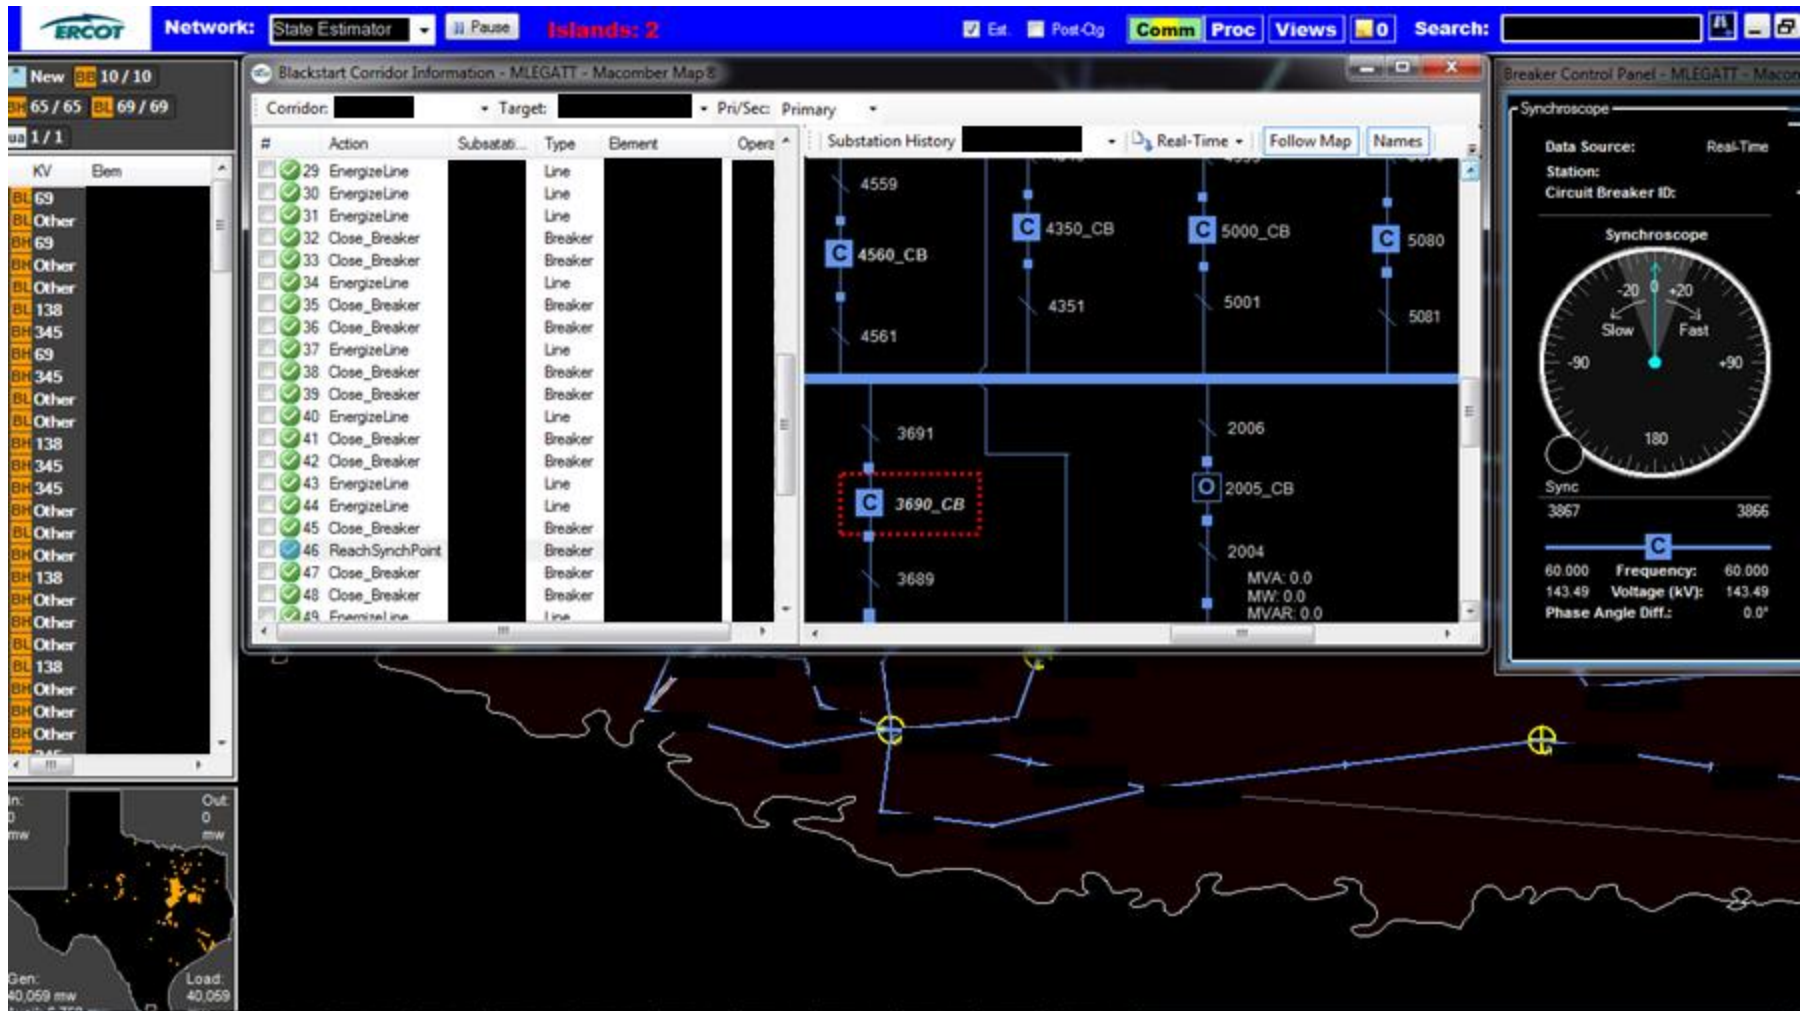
ERCOT Network: State Estimator Pause Islands: 2 Est. Post-Ctg Comm Proc Views 0 Search:

New BB 10 / 10
BH 65 / 65 BL 69 / 69
ua 1 / 1

| KV | Elem |
|---|---|
| BL 69 | |
| BL Other | |
| BH 69 | |
| BK Other | |
| BL Other | |
| BL 138 | |
| BH 345 | |
| BH 69 | |
| BH 345 | |
| BL Other | |
| BL Other | |
| BH 138 | |
| BH 345 | |
| BH 345 | |
| BK Other | |
| BK Other | |
| BL Other | |
| BH 138 | |
| BK Other | |
| BK Other | |
| BL 138 | |
| BK Other | |
| BK Other | |
| BK Other | |

In: 0 mw Out: 0 mw
Gen: 40,069 mw Load: 40,069

Blackstart Corridor Information - MLEGATT - Macomber Map 8

Corridor: Target: Pri/Sec: Primary

| # | Action | Substati... | Type | Element | Opera |
|---|---|---|---|---|---|
| 29 | EnergizeLine | | Line | | |
| 30 | EnergizeLine | | Line | | |
| 31 | EnergizeLine | | Line | | |
| 32 | Close_Breaker | | Breaker | | |
| 33 | Close_Breaker | | Breaker | | |
| 34 | EnergizeLine | | Line | | |
| 35 | Close_Breaker | | Breaker | | |
| 36 | Close_Breaker | | Breaker | | |
| 37 | EnergizeLine | | Line | | |
| 38 | Close_Breaker | | Breaker | | |
| 39 | Close_Breaker | | Breaker | | |
| 40 | EnergizeLine | | Line | | |
| 41 | Close_Breaker | | Breaker | | |
| 42 | Close_Breaker | | Breaker | | |
| 43 | EnergizeLine | | Line | | |
| 44 | EnergizeLine | | Line | | |
| 45 | Close_Breaker | | Breaker | | |
| 46 | ReachSynchPoint | | Breaker | | |
| 47 | Close_Breaker | | Breaker | | |
| 48 | Close_Breaker | | Breaker | | |
| 49 | EnergizeLine | | Line | | |

Substation History Real-Time Follow Map Names

4559 C 4560_CB 4561 C 4350_CB 4351 C 5000_CB 5001 C 5080 5081
3691 C 3690_CB 3689 2006 O 2005_CB 2004 MVA: 0.0 MW: 0.0 MVAR: 0.0

Breaker Control Panel - MLEGATT - Macon
Synchroscope
Data Source: Real-Time
Station:
Circuit Breaker ID:
Synchroscope
-20 0 +20 Slow Fast -90 +90 180
Sync
3867 3866
C
60.000 Frequency: 60.000
143.49 Voltage (kV): 143.49
Phase Angle Diff.: 0.0°